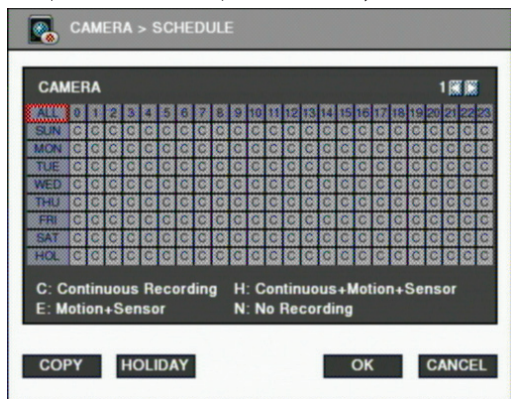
CAMERA > SCHEDULE

CAMERA 1

| ALL | 0 | 1 | 2 | 3 | 4 | 5 | 6 | 7 | 8 | 9 | 10 | 11 | 12 | 13 | 14 | 15 | 16 | 17 | 18 | 19 | 20 | 21 | 22 | 23 |
|---|---|---|---|---|---|---|---|---|---|---|---|---|---|---|---|---|---|---|---|---|---|---|---|---|
| SUN | C | C | C | C | C | C | C | C | C | C | C | C | C | C | C | C | C | C | C | C | C | C | C | C |
| MON | C | C | C | C | C | C | C | C | C | C | C | C | C | C | C | C | C | C | C | C | C | C | C | C |
| TUE | C | C | C | C | C | C | C | C | C | C | C | C | C | C | C | C | C | C | C | C | C | C | C | C |
| WED | C | C | C | C | C | C | C | C | C | C | C | C | C | C | C | C | C | C | C | C | C | C | C | C |
| THU | C | C | C | C | C | C | C | C | C | C | C | C | C | C | C | C | C | C | C | C | C | C | C | C |
| FRI | C | C | C | C | C | C | C | C | C | C | C | C | C | C | C | C | C | C | C | C | C | C | C | C |
| SAT | C | C | C | C | C | C | C | C | C | C | C | C | C | C | C | C | C | C | C | C | C | C | C | C |
| HOL | C | C | C | C | C | C | C | C | C | C | C | C | C | C | C | C | C | C | C | C | C | C | C | C |

C: Continuous Recording H: Continuous+Motion+Sensor
E: Motion+Sensor N: No Recording

COPY HOLIDAY OK CANCEL